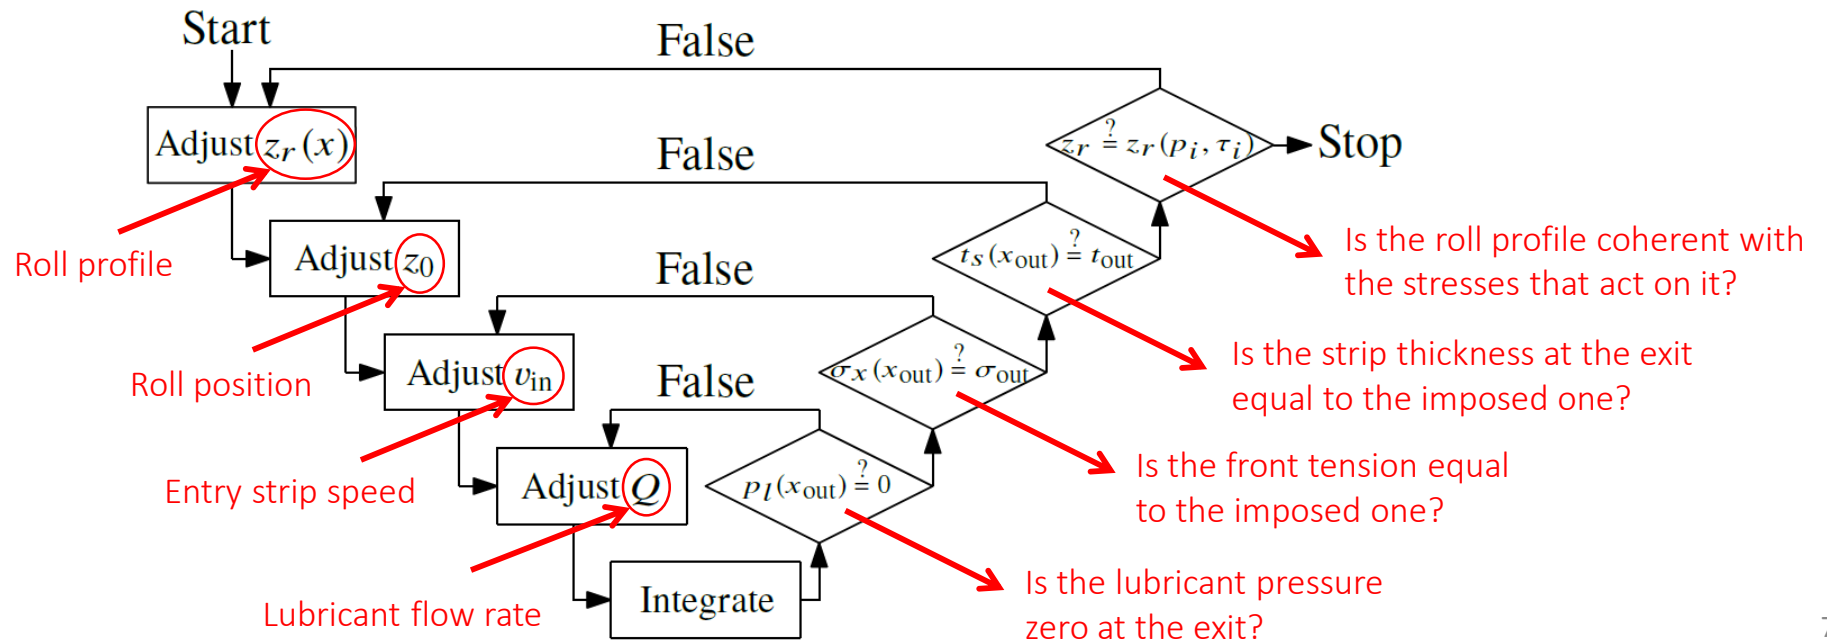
Start

False

Adjust $z_r(x)$

$z_r \stackrel{?}{=} z_r(p_i, \tau_i)$

Stop

False

Adjust $z_0$

$t_s(x_{out}) \stackrel{?}{=} t_{out}$

Roll profile

Is the roll profile coherent with the stresses that act on it?

False

Adjust $v_{in}$

$\sigma_x(x_{out}) \stackrel{?}{=} \sigma_{out}$

Roll position

Is the strip thickness at the exit equal to the imposed one?

False

Adjust $Q$

$p_l(x_{out}) \stackrel{?}{=} 0$

Entry strip speed

Is the front tension equal to the imposed one?

Integrate

Lubricant flow rate

Is the lubricant pressure zero at the exit?